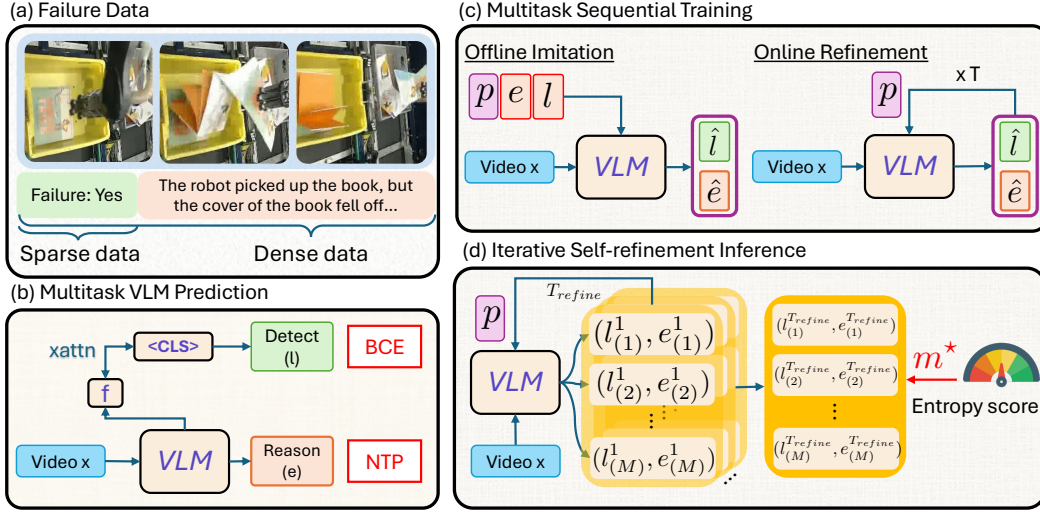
(a) Failure Data

Failure: Yes

The robot picked up the book, but the cover of the book fell off...

Sparse data

Dense data

(b) Multitask VLM Prediction

xattn

<CLS>

Detect (l)

BCE

f

Video x

VLM

Reason (e)

NTP

(c) Multitask Sequential Training

Offline Imitation

$p$ $e$ $l$

Video x

VLM

$\hat{l}$

$\hat{e}$

Online Refinement

$p$

x T

Video x

VLM

$\hat{l}$

$\hat{e}$

(d) Iterative Self-refinement Inference

$p$

$T_{refine}$

VLM

Video x

$(l^1_{(1)}, e^1_{(1)})$

$(l^1_{(2)}, e^1_{(2)})$

$\vdots$

$(l^1_{(M)}, e^1_{(M)})$

$(l^{T_{refine}}_{(1)}, e^{T_{refine}}_{(1)})$

$(l^{T_{refine}}_{(2)}, e^{T_{refine}}_{(2)})$

$\vdots$

$(l^{T_{refine}}_{(M)}, e^{T_{refine}}_{(M)})$

$m^\star$

Entropy score